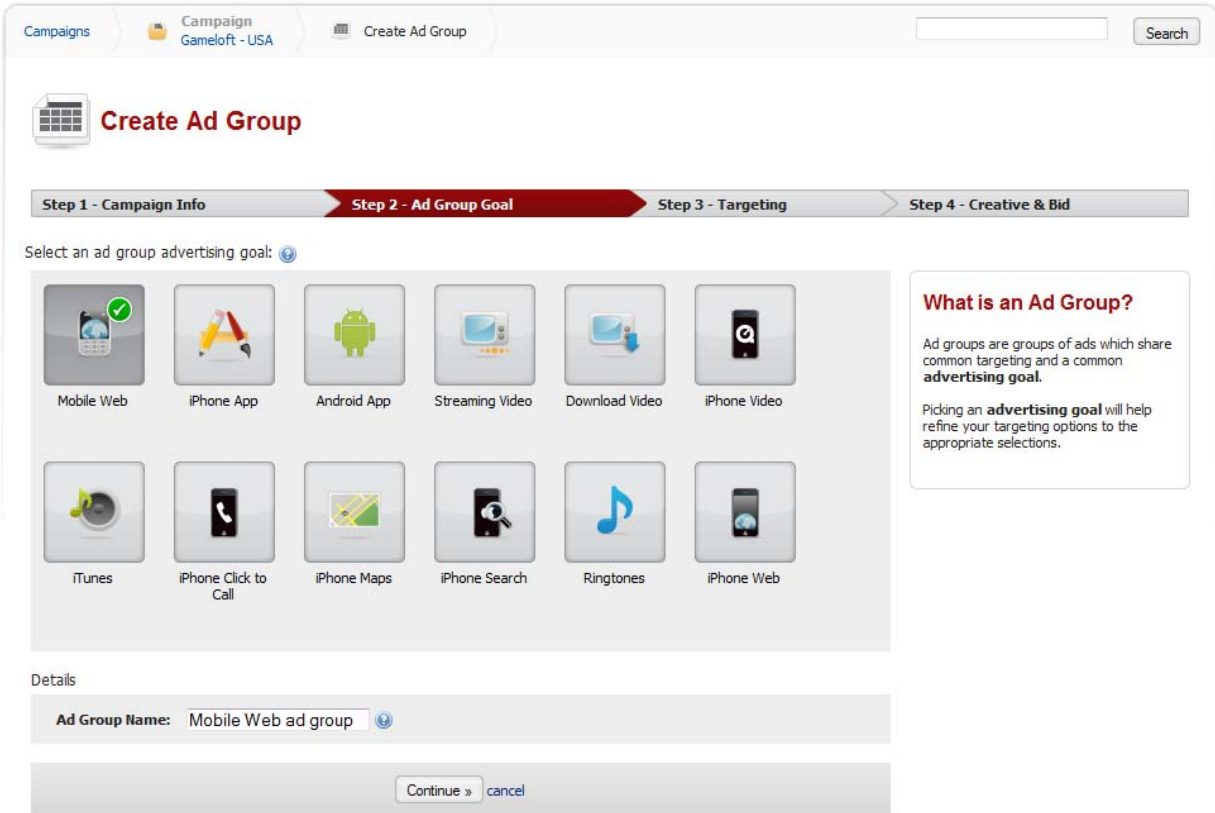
Campaigns

Campaign
Gameloft - USA

Create Ad Group

Search

Create Ad Group

Step 1 - Campaign Info | Step 2 - Ad Group Goal | Step 3 - Targeting | Step 4 - Creative & Bid

Select an ad group advertising goal:

Mobile Web
iPhone App
Android App
Streaming Video
Download Video
iPhone Video
iTunes
iPhone Click to Call
iPhone Maps
iPhone Search
Ringtones
iPhone Web

What is an Ad Group?

Ad groups are groups of ads which share common targeting and a common **advertising goal**.

Picking an **advertising goal** will help refine your targeting options to the appropriate selections.

Details

**Ad Group Name:** Mobile Web ad group

Continue » cancel